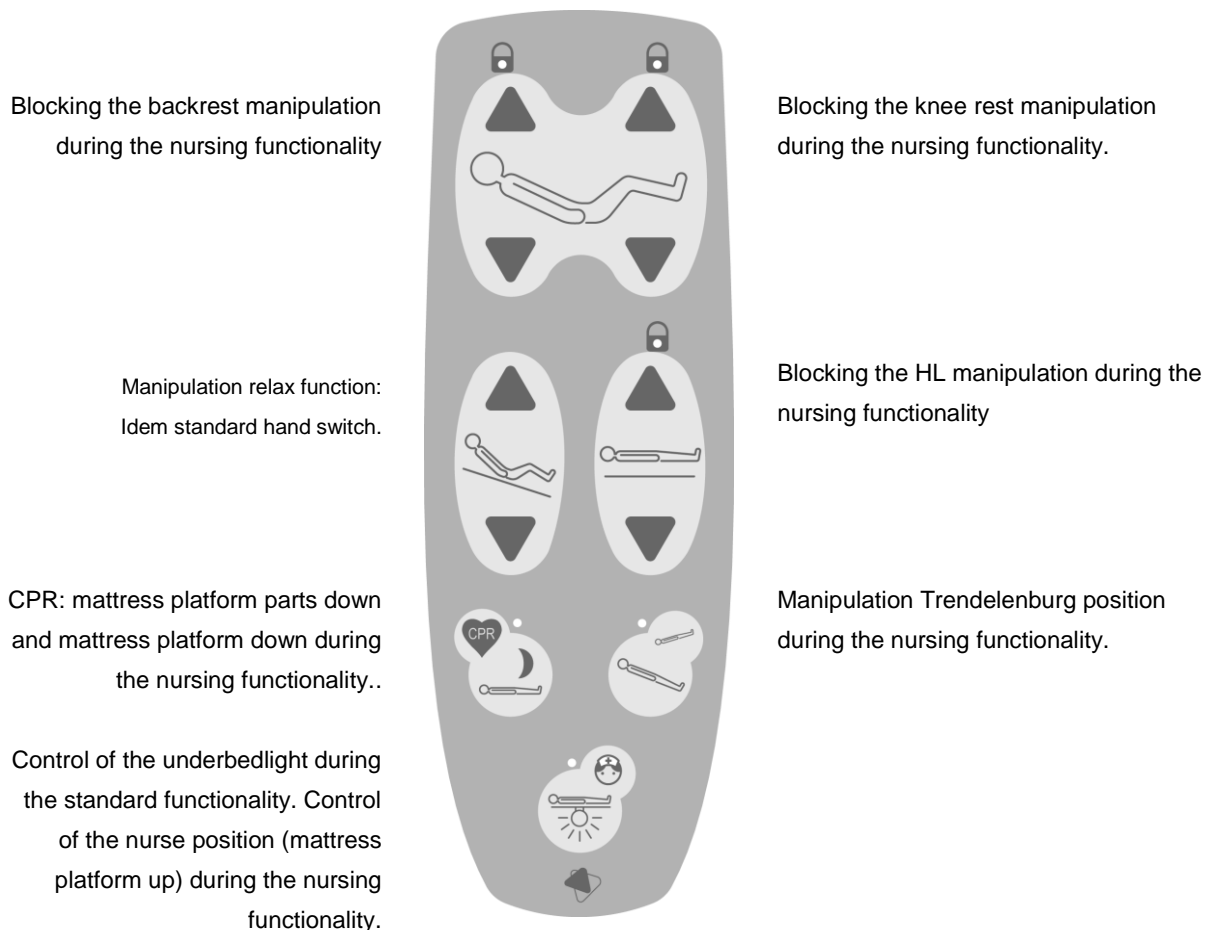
Blocking the backrest manipulation during the nursing functionality

Blocking the knee rest manipulation during the nursing functionality.

Manipulation relax function: Idem standard hand switch.

Blocking the HL manipulation during the nursing functionality

CPR: mattress platform parts down and mattress platform down during the nursing functionality..

CPR

Manipulation Trendelenburg position during the nursing functionality.

Control of the underbedlight during the standard functionality. Control of the nurse position (mattress platform up) during the nursing functionality.